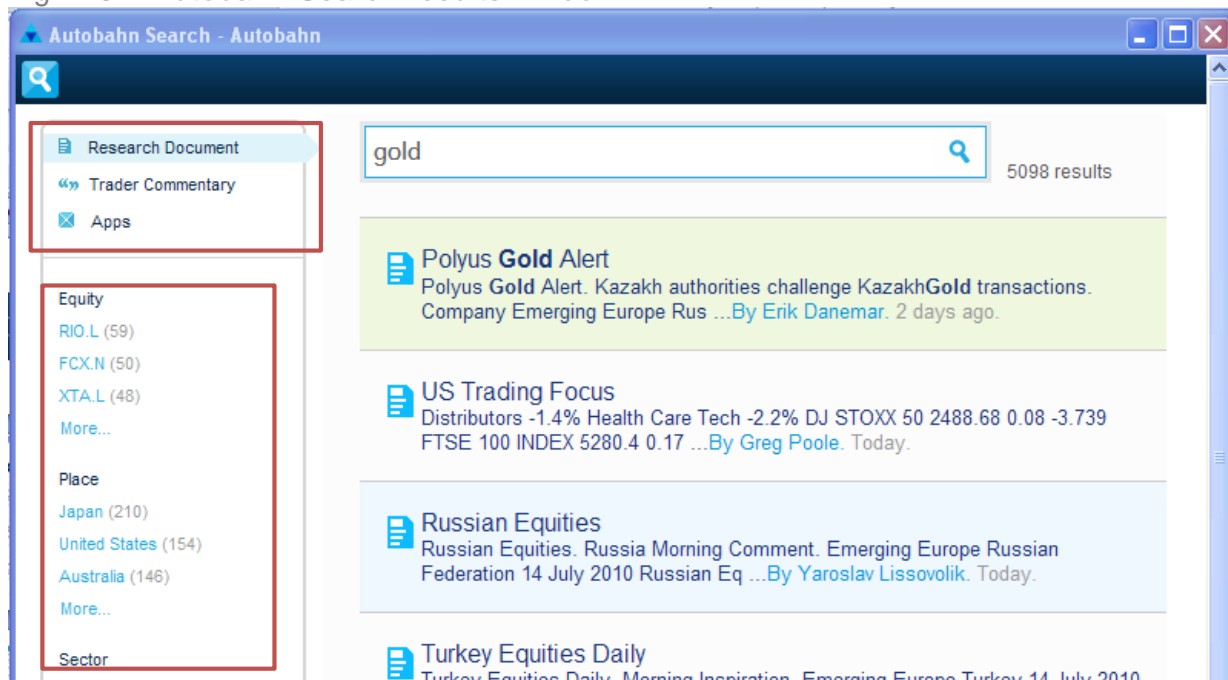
Autobahn Search - Autobahn

Research Document
Trader Commentary
Apps

gold

5098 results

Equity
RIO.L (59)
FCX.N (50)
XTA.L (48)
More...

Place
Japan (210)
United States (154)
Australia (146)
More...

Sector

Polyus Gold Alert
Polyus Gold Alert. Kazakh authorities challenge KazakhGold transactions. Company Emerging Europe Rus ...By Erik Danemar. 2 days ago.

US Trading Focus
Distributors -1.4% Health Care Tech -2.2% DJ STOXX 50 2488.68 0.08 -3.739 FTSE 100 INDEX 5280.4 0.17 ...By Greg Poole. Today.

Russian Equities
Russian Equities. Russia Morning Comment. Emerging Europe Russian Federation 14 July 2010 Russian Eq ...By Yaroslav Lissovolik. Today.

Turkey Equities Daily
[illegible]